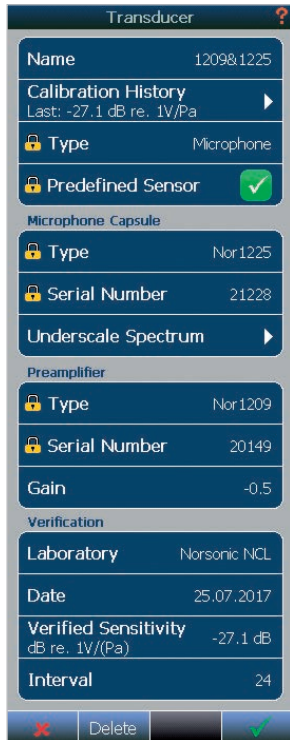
Transducer ?

Name 1209&1225

Calibration History
Last: -27.1 dB re. 1V/Pa

Type Microphone

Predefined Sensor

Microphone Capsule

Type Nor1225

Serial Number 21228

Underscale Spectrum

Preamplifier

Type Nor1209

Serial Number 20149

Gain -0.5

Verification

Laboratory Norsonic NCL

Date 25.07.2017

Verified Sensitivity
dB re. 1V/(Pa) -27.1 dB

Interval 24

Delete